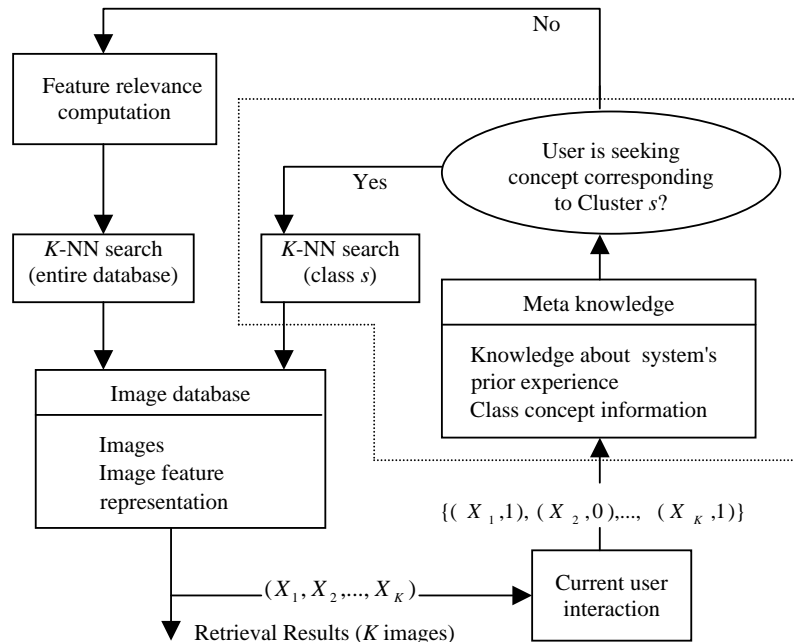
No

Feature relevance computation

User is seeking concept corresponding to Cluster $s$?

Yes

$K$-NN search (entire database)

$K$-NN search (class $s$)

Meta knowledge

Knowledge about system's prior experience
Class concept information

Image database

Images
Image feature representation

$\{(X_1,1), (X_2,0),..., (X_K,1)\}$

$(X_1, X_2, ..., X_K)$

Current user interaction

Retrieval Results ($K$ images)